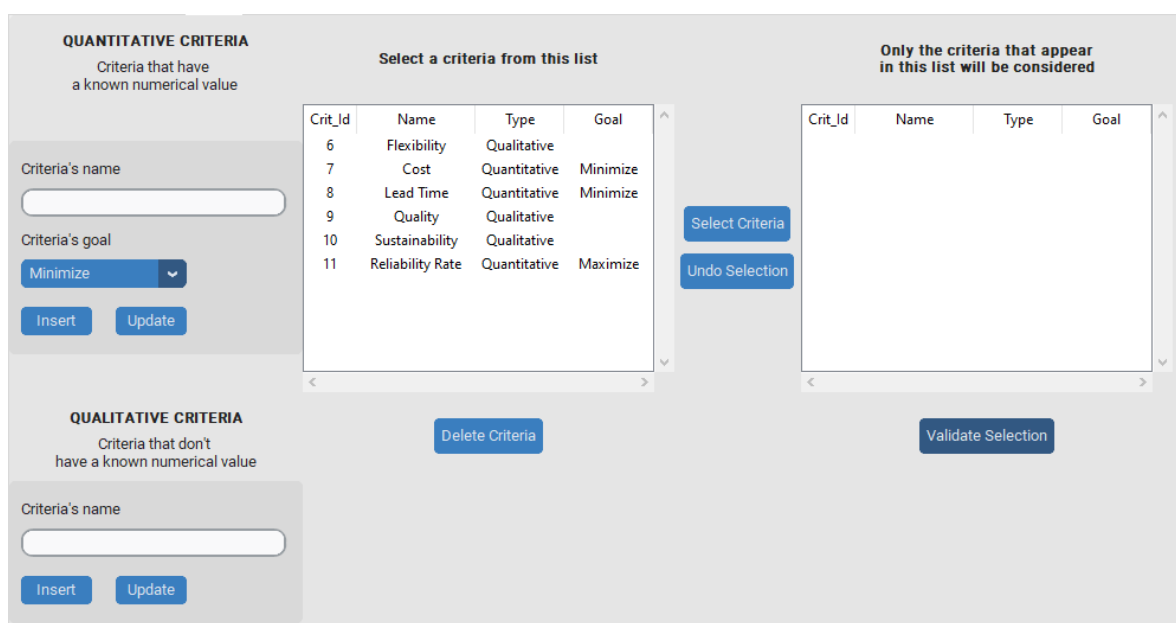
QUANTITATIVE CRITERIA
Criteria that have a known numerical value

Criteria's name

Criteria's goal

Minimize

Insert Update

QUALITATIVE CRITERIA
Criteria that don't have a known numerical value

Criteria's name

Insert Update

Select a criteria from this list

| Crit_Id | Name | Type | Goal |
|---|---|---|---|
| 6 | Flexibility | Qualitative | |
| 7 | Cost | Quantitative | Minimize |
| 8 | Lead Time | Quantitative | Minimize |
| 9 | Quality | Qualitative | |
| 10 | Sustainability | Qualitative | |
| 11 | Reliability Rate | Quantitative | Maximize |

Delete Criteria

Select Criteria

Undo Selection

Only the criteria that appear in this list will be considered

| Crit_Id | Name | Type | Goal |
|---|---|---|---|

Validate Selection